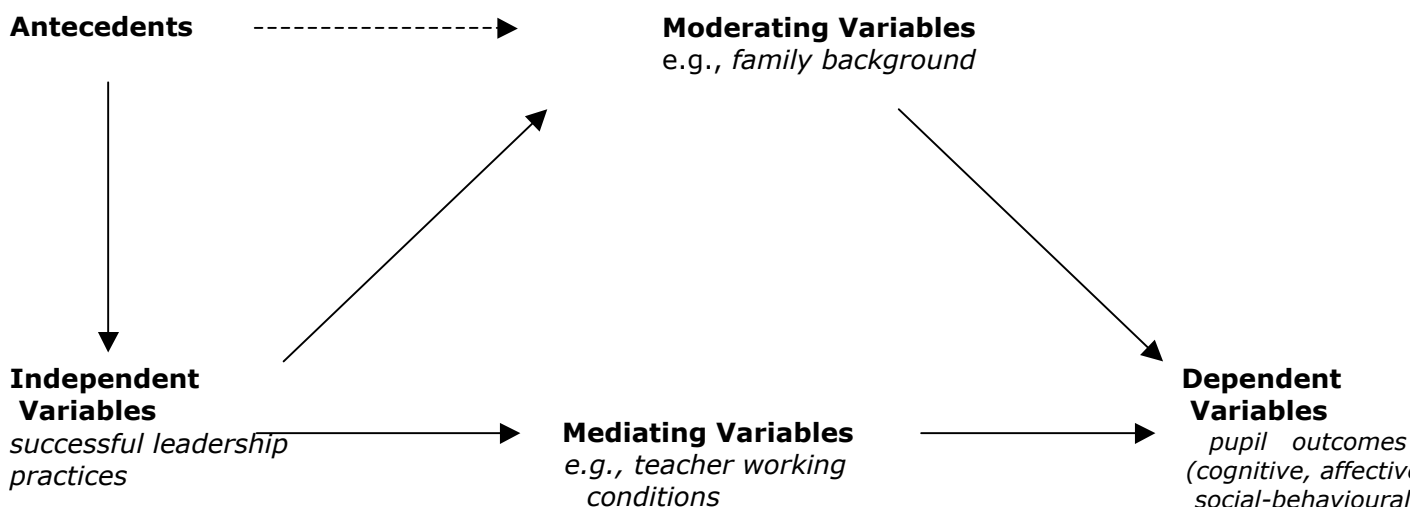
Antecedents

Moderating Variables
e.g., family background

Independent Variables
successful leadership practices

Mediating Variables
e.g., teacher working conditions

Dependent Variables
pupil outcomes (cognitive, affectiv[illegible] social-behavioural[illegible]